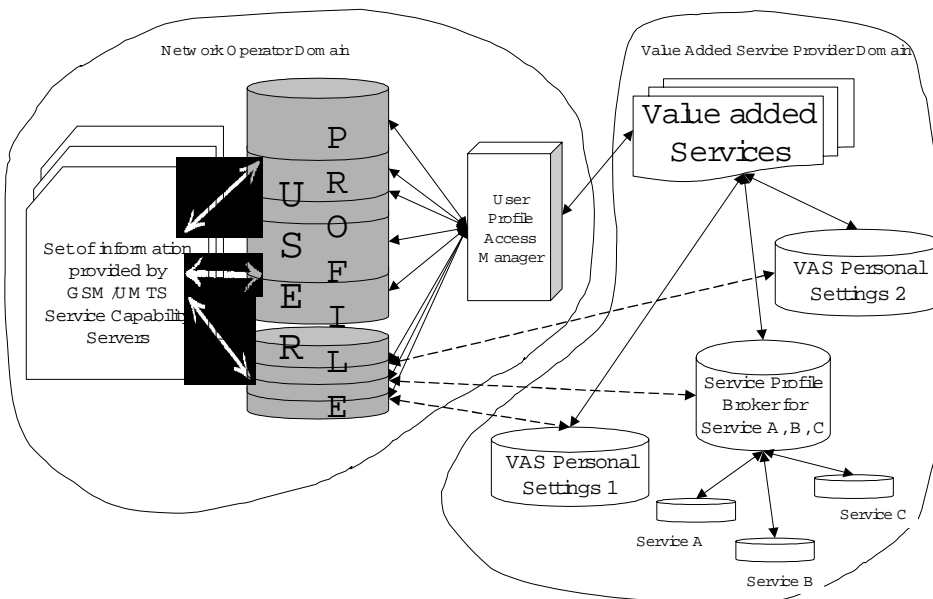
Network Operator Domain

Value Added Service Provider Domain

Value added Services

U S E R

P R O F I L E

User Profile Access Manager

Set of information provided by GSM/UMTS Service Capabilit Servers

VAS Personal Settings 2

Service Profile Broker for Service A, B, C

VAS Personal Settings 1

Service A

Service B

Service C